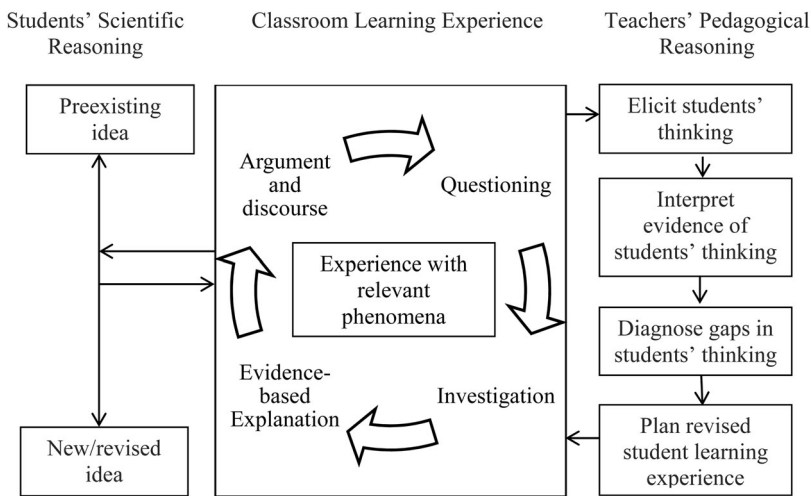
Students' Scientific Reasoning

Classroom Learning Experience

Teachers' Pedagogical Reasoning

Preexisting idea

Argument and discourse

Questioning

Experience with relevant phenomena

Evidence-based Explanation

Investigation

New/revised idea

Elicit students' thinking

Interpret evidence of students' thinking

Diagnose gaps in students' thinking

Plan revised student learning experience